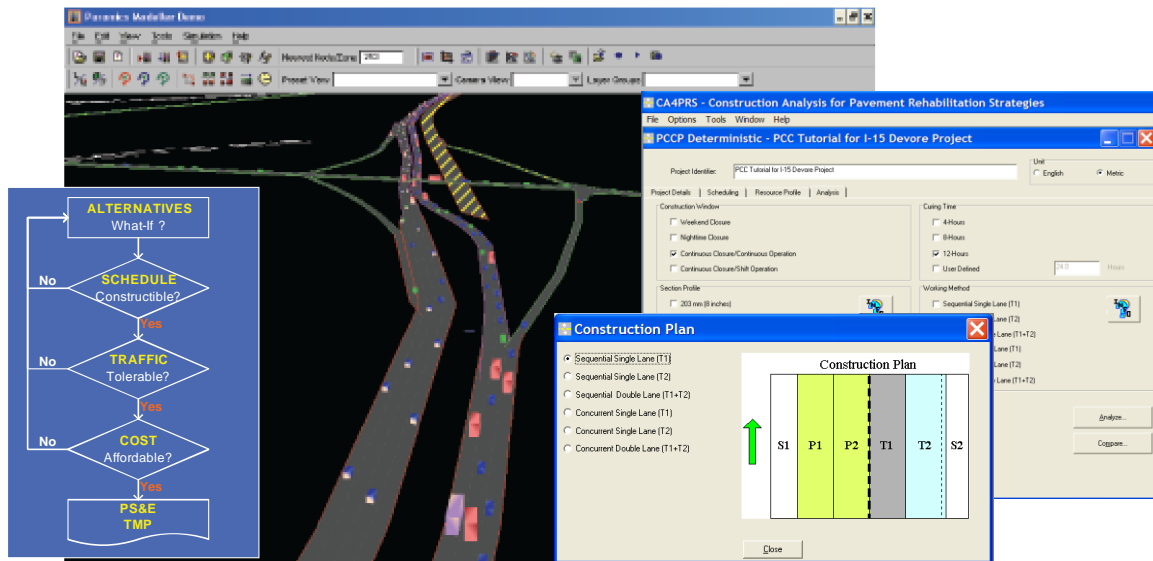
Paramics Modeller Demo

File Edit View Tools Simulation Help

Nearest Node/Zone 2803

Preset View Camera View Layer Groups

ALTERNATIVES
What-If ?

No

SCHEDULE
Constructible?

Yes

No

TRAFFIC
Tolerable?

Yes

No

COST
Affordable?

Yes

PS&E
TMP

CA4PRS - Construction Analysis for Pavement Rehabilitation Strategies

File Options Tools Window Help

PCCP Deterministic - PCC Tutorial for I-15 Devore Project

Project Identifier: PCC Tutorial for I-15 Devore Project

Unit
English
Metric

Project Details | Scheduling | Resource Profile | Analysis

Construction Window
Weekend Closure
Nighttime Closure
Continuous Closure/Continuous Operation
Continuous Closure/Shift Operation

Curing Time
4-Hours
8-Hours
12-Hours
User Defined 24.0 Hours

Section Profile
203 mm (8 inches)

Working Method
Sequential Single Lane (T1)
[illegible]e Lane (T2)
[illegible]e Lane (T1+T2)
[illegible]ane (T1)
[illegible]ane (T2)
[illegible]ane (T1+T2)

Analyze...
Compare...

Construction Plan

Sequential Single Lane (T1)
Sequential Single Lane (T2)
Sequential Double Lane (T1+T2)
Concurrent Single Lane (T1)
Concurrent Single Lane (T2)
Concurrent Double Lane (T1+T2)

Construction Plan

| S1 | P1 | P2 | T1 | T2 | S2 |
|---|---|---|---|---|---|

Close